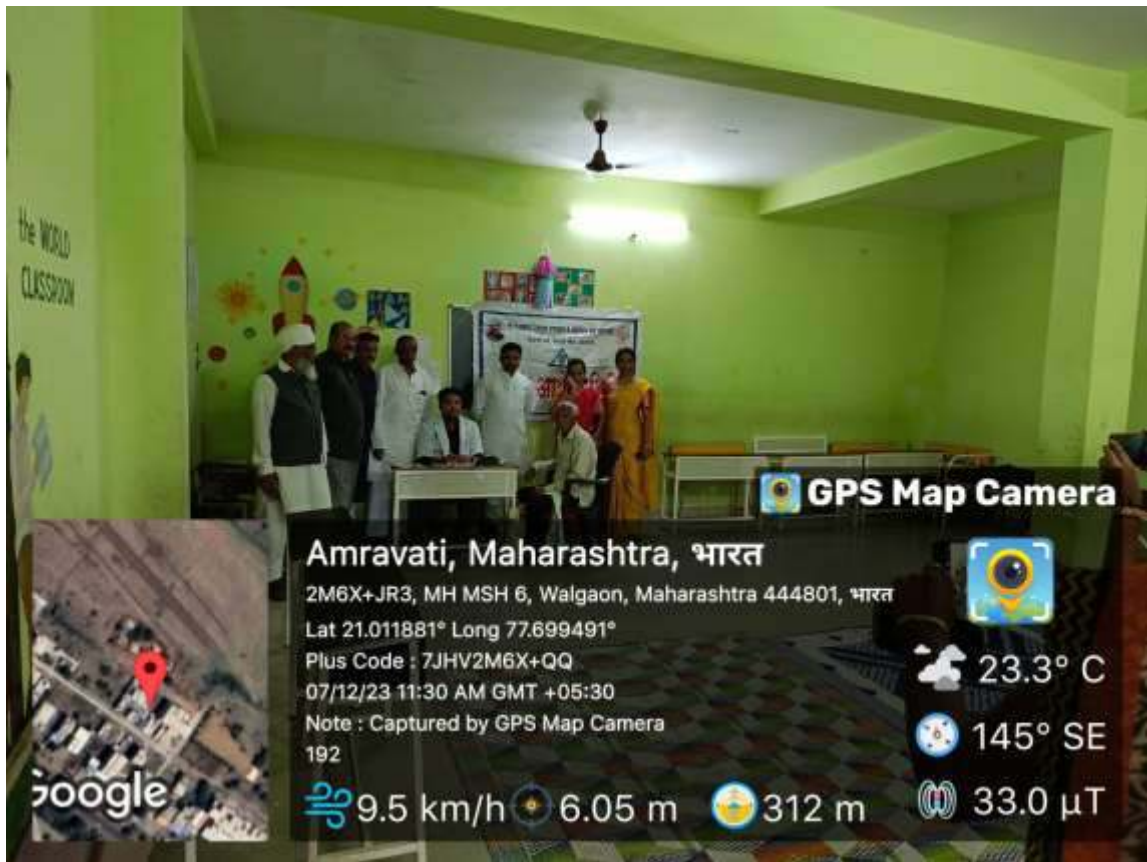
the WORLD CLASSROOM

GPS Map Camera

Amravati, Maharashtra, भारत

2M6X+JR3, MH MSH 6, Walgaon, Maharashtra 444801, भारत

Lat 21.011881° Long 77.699491°

Plus Code : 7JHV2M6X+QQ

07/12/23 11:30 AM GMT +05:30

Note : Captured by GPS Map Camera

192

Google

9.5 km/h 6.05 m 312 m

23.3° C

145° SE

33.0 µT